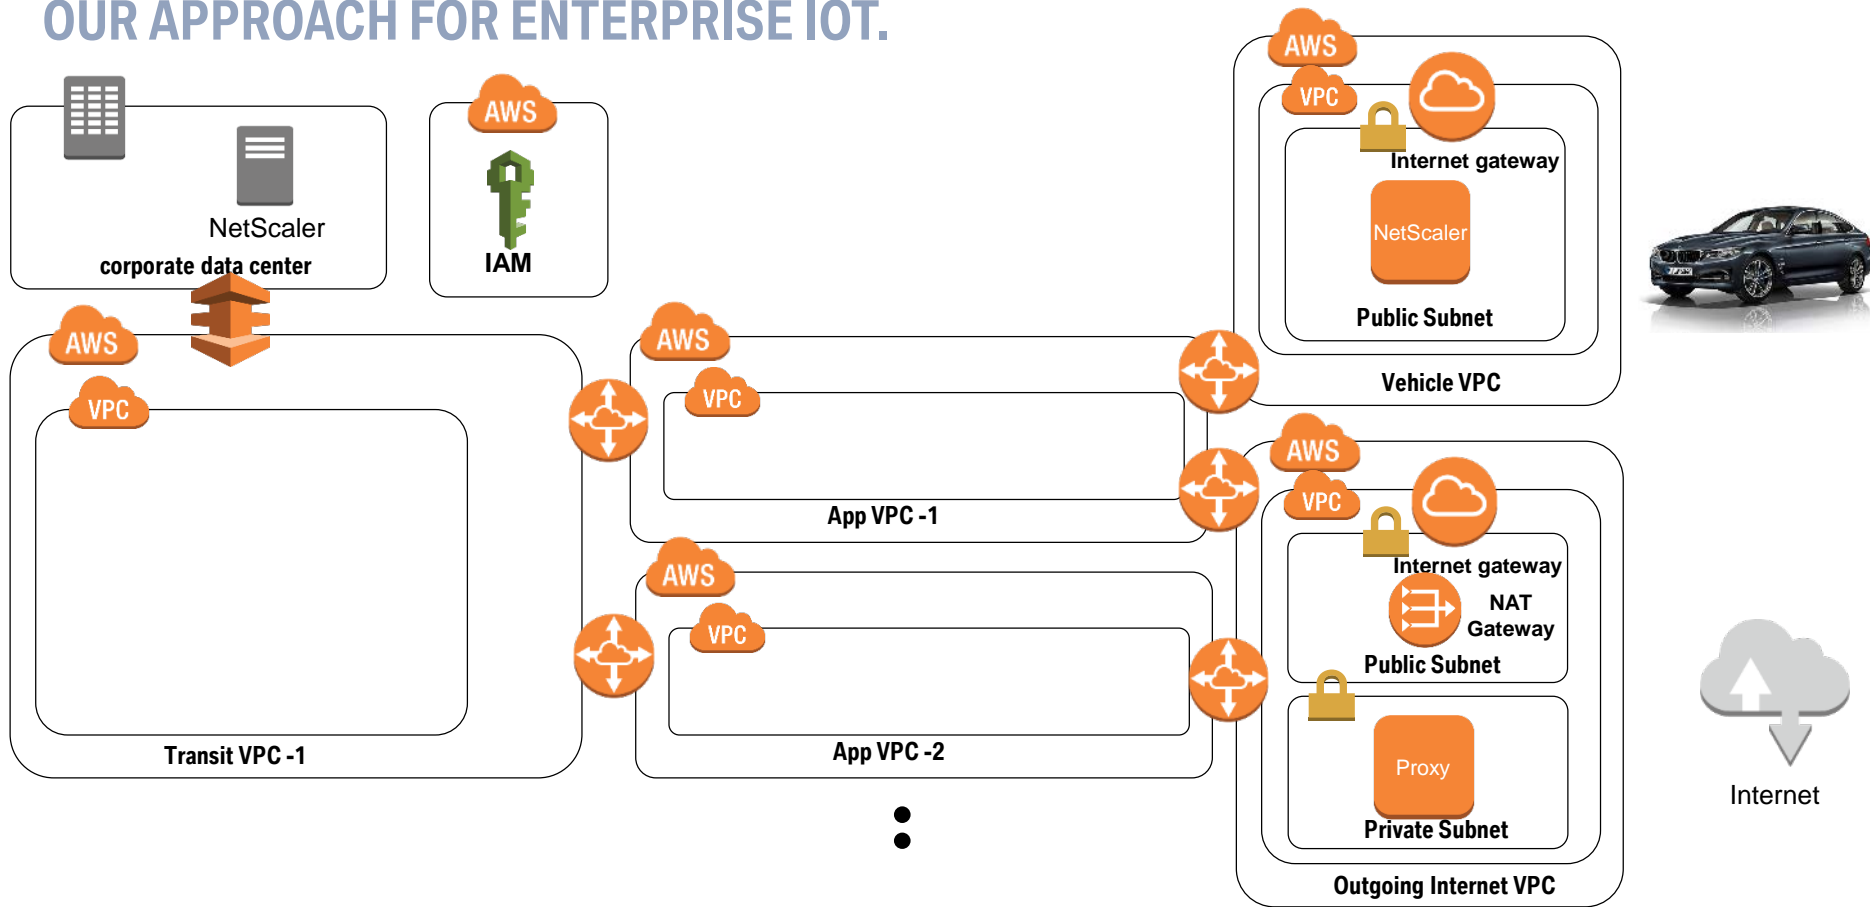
OUR APPROACH FOR ENTERPRISE IOT.

NetScaler
corporate data center

AWS
IAM

AWS
VPC
Internet gateway
NetScaler
Public Subnet
Vehicle VPC

AWS
VPC
Transit VPC -1

AWS
VPC
App VPC -1

AWS
VPC
App VPC -2

AWS
VPC
Internet gateway
NAT Gateway
Public Subnet
Proxy
Private Subnet
Outgoing Internet VPC

Internet